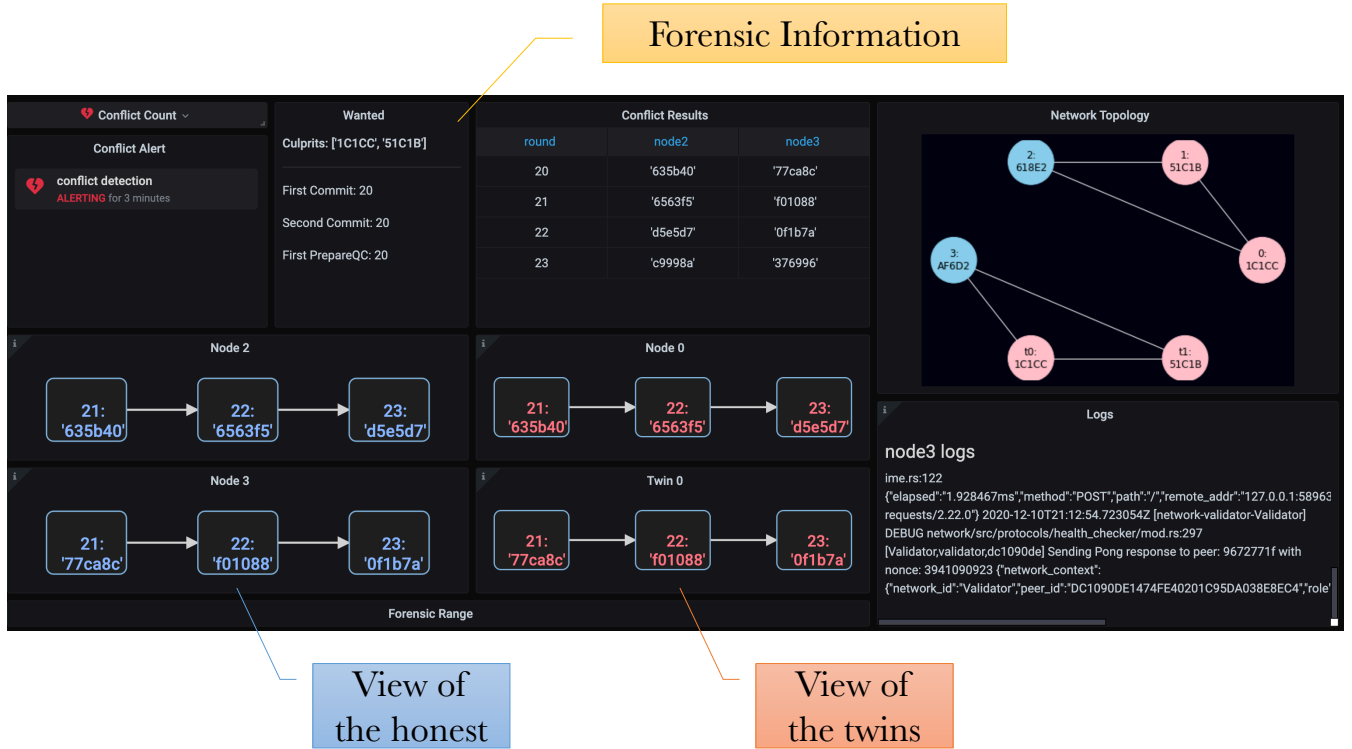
Forensic Information

Conflict Count

Conflict Alert

conflict detection
ALERTING for 3 minutes

Wanted

Culprits: ['1C1CC', '51C1B']

First Commit: 20

Second Commit: 20

First PrepareQC: 20

Conflict Results

| round | node2 | node3 |
|---|---|---|
| 20 | '635b40' | '77ca8c' |
| 21 | '6563f5' | 'f01088' |
| 22 | 'd5e5d7' | '0f1b7a' |
| 23 | 'c9998a' | '376996' |

Network Topology

2: 618E2

1: 51C1B

0: 1C1CC

3: AF6D2

t0: 1C1CC

t1: 51C1B

Node 2

21: '635b40'

22: '6563f5'

23: 'd5e5d7'

Node 0

21: '635b40'

22: '6563f5'

23: 'd5e5d7'

Node 3

21: '77ca8c'

22: 'f01088'

23: '0f1b7a'

Twin 0

21: '77ca8c'

22: 'f01088'

23: '0f1b7a'

Logs

node3 logs

ime.rs:122
{"elapsed":"1.928467ms","method":"POST","path":"/","remote_addr":"127.0.0.1:58963 requests/2.22.0"} 2020-12-10T21:12:54.723054Z [network-validator-Validator] DEBUG network/src/protocols/health_checker/mod.rs:297 [Validator,validator,dc1090de] Sending Pong response to peer: 9672771f with nonce: 3941090923 {"network_context": {"network_id":"Validator","peer_id":"DC1090DE1474FE40201C95DA038E8EC4","role"

Forensic Range

View of the honest

View of the twins